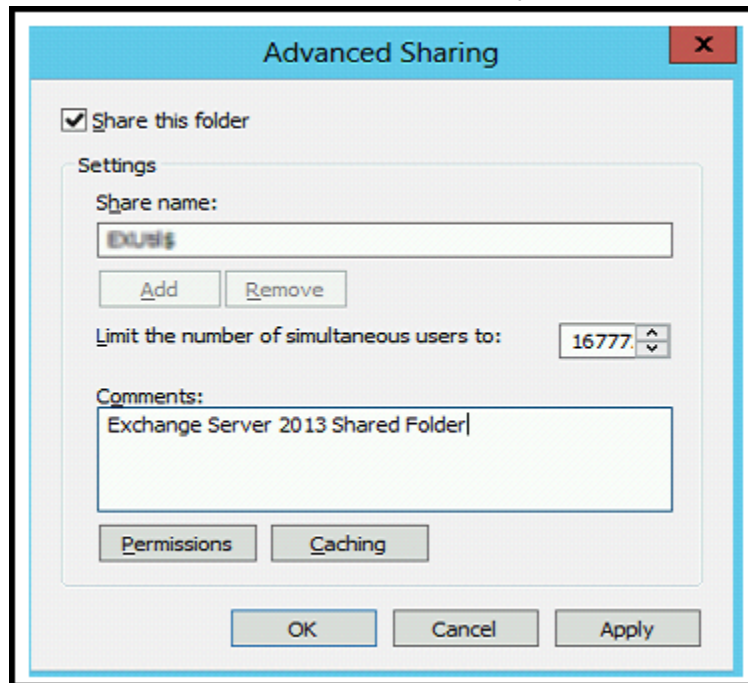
Advanced Sharing

x

Share this folder

Settings

Share name:

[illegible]

Add

Remove

Limit the number of simultaneous users to:

16777

Comments:

Exchange Server 2013 Shared Folder

Permissions

Caching

OK

Cancel

Apply